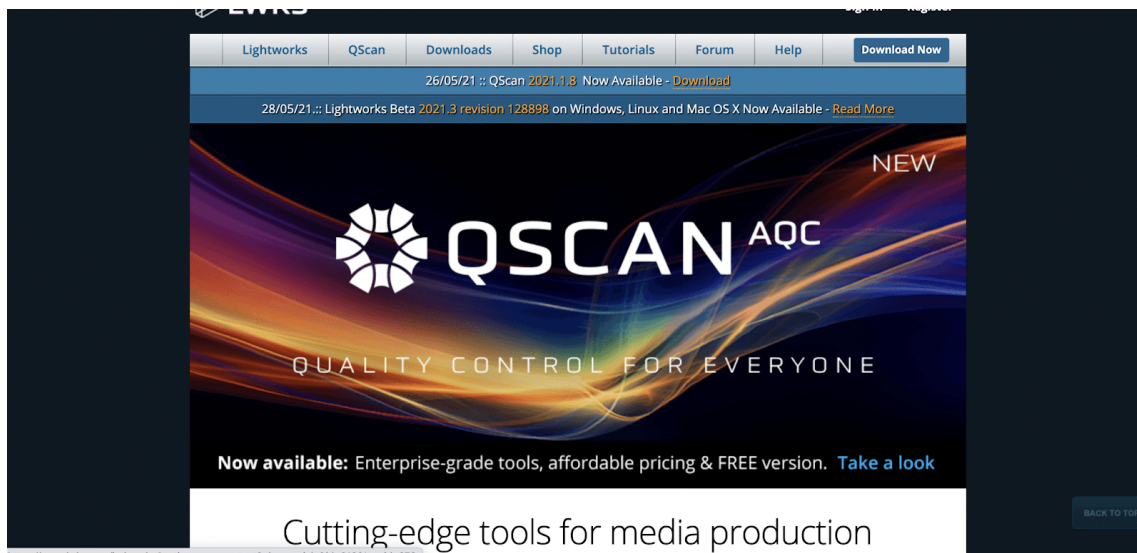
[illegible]

Lightworks QScan Downloads Shop Tutorials Forum Help Download Now

26/05/21 :: QScan 2021.1.8 Now Available - Download

28/05/21.:: Lightworks Beta 2021.3 revision 128898 on Windows, Linux and Mac OS X Now Available - Read More

NEW

QSCAN AQC

QUALITY CONTROL FOR EVERYONE

Now available: Enterprise-grade tools, affordable pricing & FREE version. Take a look

BACK TO TO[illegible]

Cutting-edge tools for media production

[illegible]